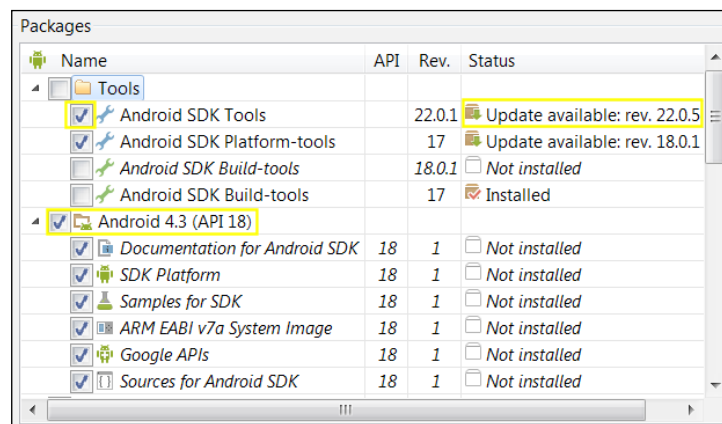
Packages

| Name | API | Rev. | Status |
|---|---|---|---|
| Tools | | | |
| Android SDK Tools | | 22.0.1 | Update available: rev. 22.0.5 |
| Android SDK Platform-tools | | 17 | Update available: rev. 18.0.1 |
| *Android SDK Build-tools* | | *18.0.1* | *Not installed* |
| Android SDK Build-tools | | 17 | Installed |
| Android 4.3 (API 18) | | | |
| *Documentation for Android SDK* | *18* | *1* | *Not installed* |
| *SDK Platform* | *18* | *1* | *Not installed* |
| *Samples for SDK* | *18* | *1* | *Not installed* |
| *ARM EABI v7a System Image* | *18* | *1* | *Not installed* |
| *Google APIs* | *18* | *1* | *Not installed* |
| *Sources for Android SDK* | *18* | *1* | *Not installed* |